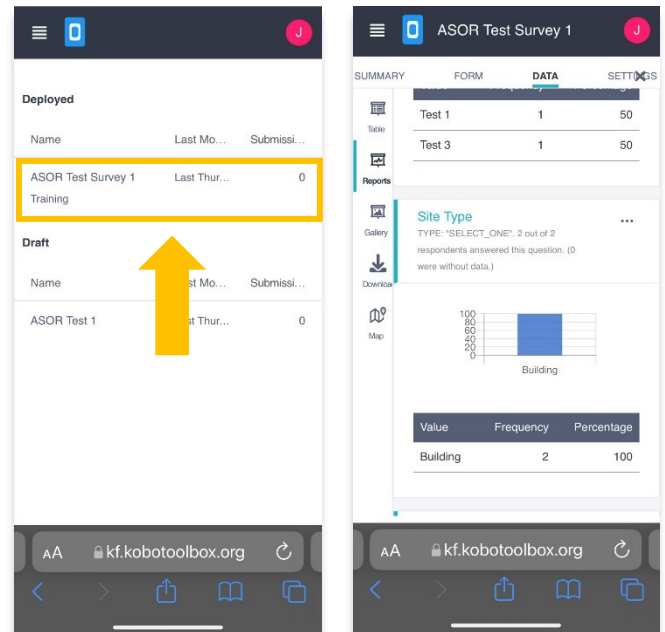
J

Deployed

| Name | Last Mo... | Submissi... |
|---|---|---|
| ASOR Test Survey 1 Training | Last Thur... | 0 |

Draft

| Name | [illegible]st Mo... | Submissi... |
|---|---|---|
| ASOR Test 1 | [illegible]st Thur... | 0 |

AA kf.kobotoolbox.org

ASOR Test Survey 1

J

SUMMARY FORM DATA SETTINGS

Table

Reports

Gallery

Download

Map

| | | |
|---|---|---|
| Test 1 | 1 | 50 |
| Test 3 | 1 | 50 |

Site Type

TYPE: "SELECT_ONE". 2 out of 2 respondents answered this question. (0 were without data.)

100
80
60
40
20
0
Building

| Value | Frequency | Percentage |
|---|---|---|
| Building | 2 | 100 |

AA kf.kobotoolbox.org